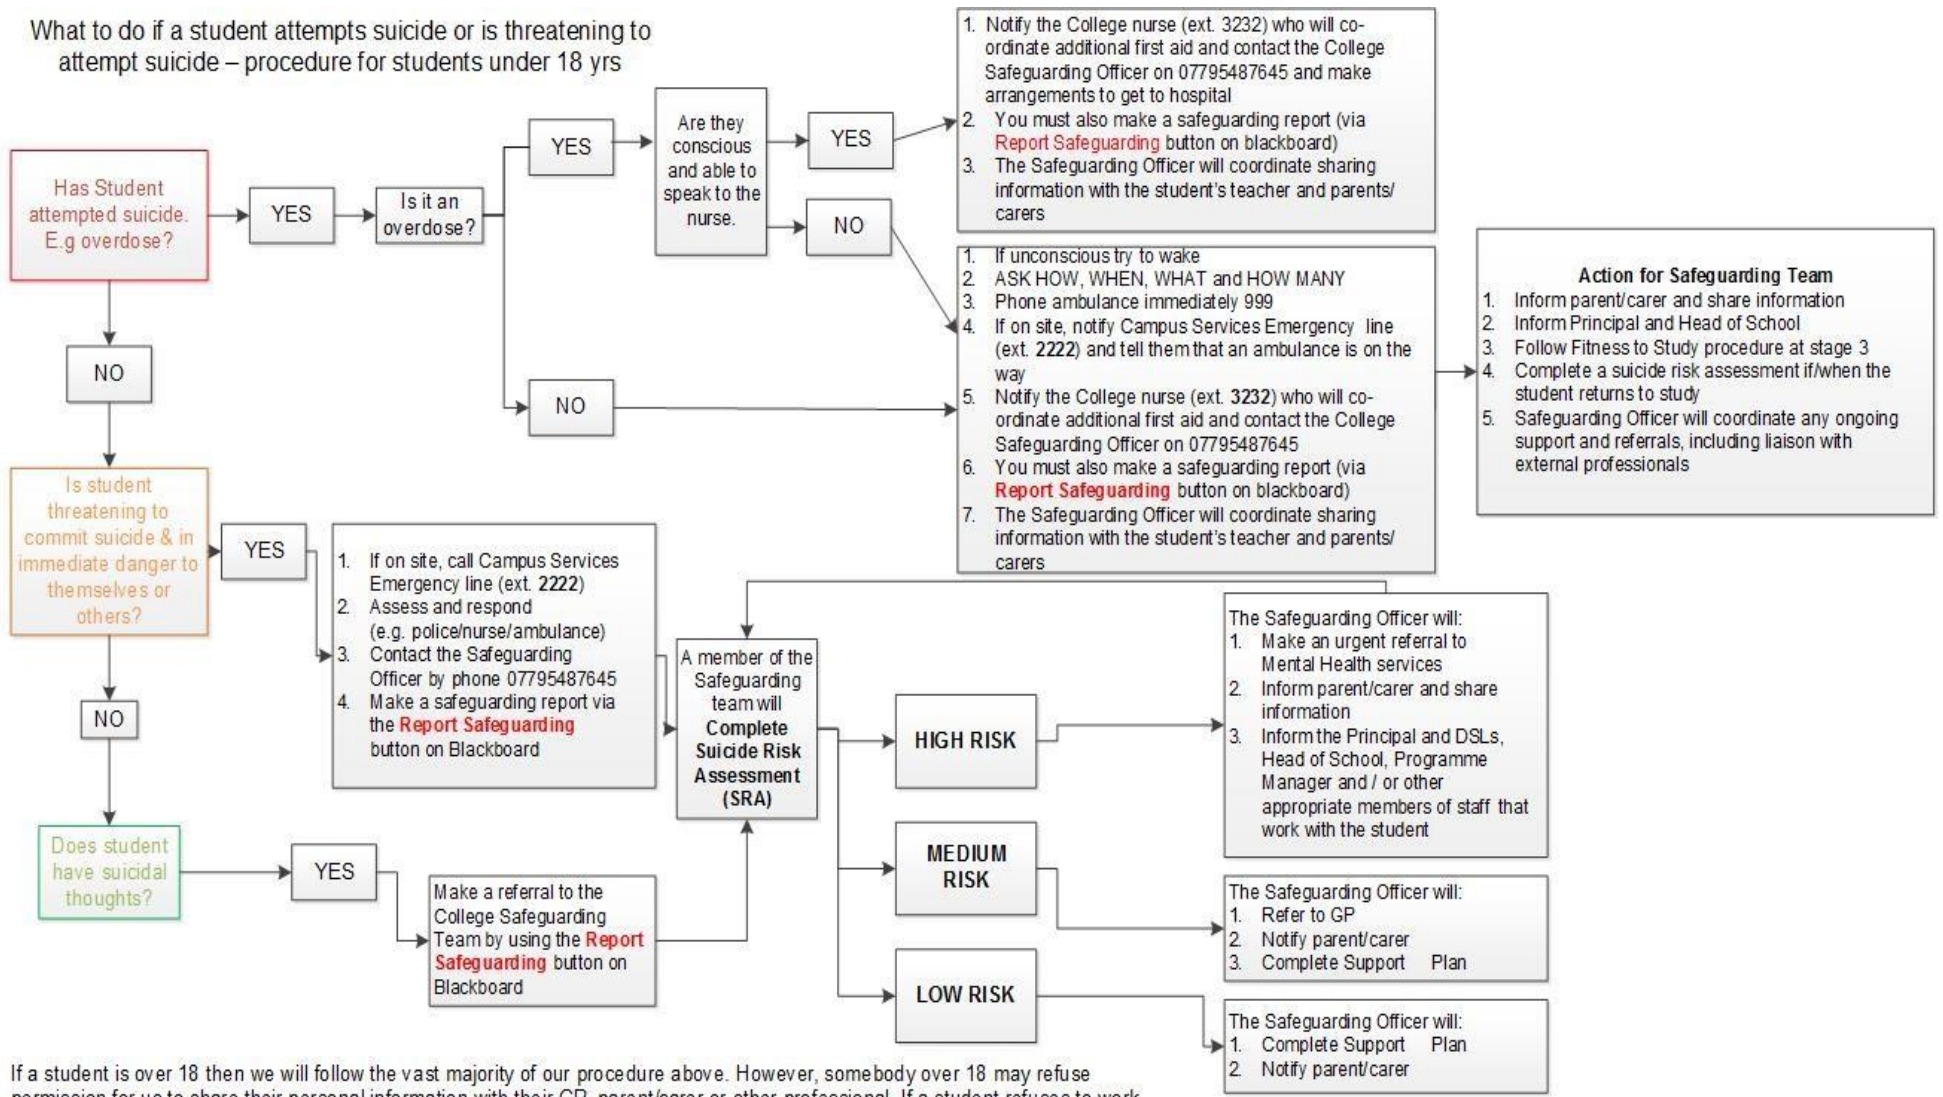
What to do if a student attempts suicide or is threatening to attempt suicide – procedure for students under 18 yrs

Has Student attempted suicide. E.g overdose?

YES

Is it an overdose?

YES

Are they conscious and able to speak to the nurse.

YES

1. Notify the College nurse (ext. 3232) who will co-ordinate additional first aid and contact the College Safeguarding Officer on 07795487645 and make arrangements to get to hospital
2. You must also make a safeguarding report (via Report Safeguarding button on blackboard)
3. The Safeguarding Officer will coordinate sharing information with the student's teacher and parents/ carers

NO

NO

1. If unconscious try to wake
2. ASK HOW, WHEN, WHAT and HOW MANY
3. Phone ambulance immediately 999
4. If on site, notify Campus Services Emergency line (ext. 2222) and tell them that an ambulance is on the way
5. Notify the College nurse (ext. 3232) who will co-ordinate additional first aid and contact the College Safeguarding Officer on 07795487645
6. You must also make a safeguarding report (via Report Safeguarding button on blackboard)
7. The Safeguarding Officer will coordinate sharing information with the student's teacher and parents/ carers

Action for Safeguarding Team
1. Inform parent/carer and share information
2. Inform Principal and Head of School
3. Follow Fitness to Study procedure at stage 3
4. Complete a suicide risk assessment if/when the student returns to study
5. Safeguarding Officer will coordinate any ongoing support and referrals, including liaison with external professionals

NO

Is student threatening to commit suicide & in immediate danger to themselves or others?

YES

1. If on site, call Campus Services Emergency line (ext. 2222)
2. Assess and respond (e.g. police/nurse/ambulance)
3. Contact the Safeguarding Officer by phone 07795487645
4. Make a safeguarding report via the Report Safeguarding button on Blackboard

A member of the Safeguarding team will Complete Suicide Risk Assessment (SRA)

HIGH RISK

The Safeguarding Officer will:
1. Make an urgent referral to Mental Health services
2. Inform parent/carer and share information
3. Inform the Principal and DSLs, Head of School, Programme Manager and / or other appropriate members of staff that work with the student

NO

MEDIUM RISK

The Safeguarding Officer will:
1. Refer to GP
2. Notify parent/carer
3. Complete Support Plan

Does student have suicidal thoughts?

YES

Make a referral to the College Safeguarding Team by using the Report Safeguarding button on Blackboard

LOW RISK

The Safeguarding Officer will:
1. Complete Support Plan
2. Notify parent/carer

If a student is over 18 then we will follow the vast majority of our procedure above. However, somebody over 18 may refuse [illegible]